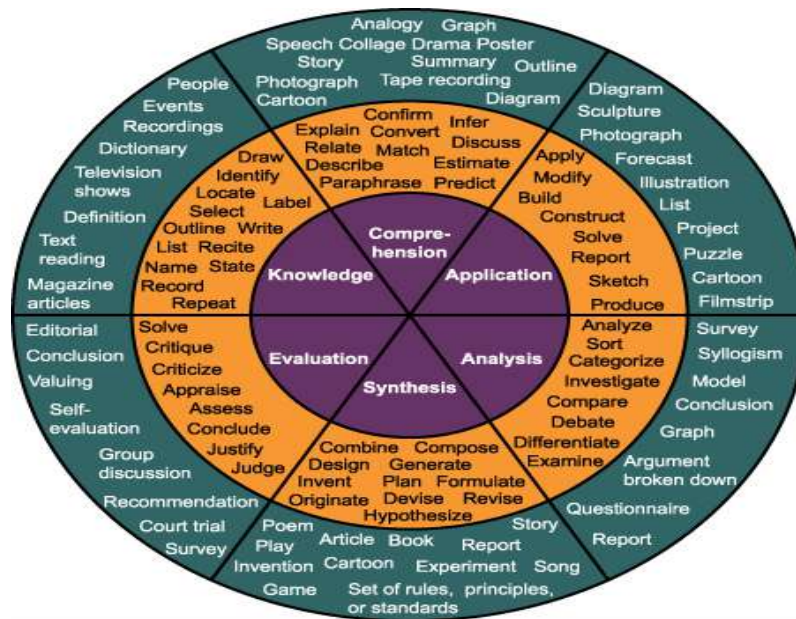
Analogy Graph
Speech Collage Drama Poster
Story Summary Outline
Photograph Tape recording
Cartoon Diagram

People
Events
Recordings
Dictionary
Television shows
Definition
Text reading
Magazine articles

Diagram
Sculpture
Photograph
Forecast
Illustration
List
Project
Puzzle
Cartoon
Filmstrip

Confirm
Explain Convert Infer
Relate Match Discuss
Describe Estimate
Paraphrase Predict

Draw
Identify
Locate Label
Select
Outline Write
List Recite
Name State
Record
Repeat

Apply
Modify
Build
Construct
Solve
Report
Sketch
Produce

Comprehension
Knowledge
Application
Evaluation
Analysis
Synthesis

Editorial
Conclusion
Valuing
Self-evaluation
Group discussion
Recommendation
Court trial
Survey

Solve
Critique
Criticize
Appraise
Assess
Conclude
Justify
Judge

Analyze
Sort
Categorize
Investigate
Compare
Debate
Differentiate
Examine

Survey
Syllogism
Model
Conclusion
Graph
Argument broken down
Questionnaire
Report

Combine Compose
Design Generate
Invent Plan Formulate
Originate Devise Revise
Hypothesize

Poem Story
Play Article Book Report
Invention Cartoon Experiment Song
Game Set of rules, principles, or standards